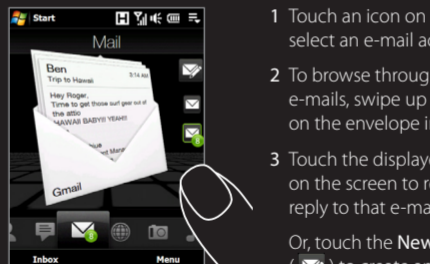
Start

Mail

Ben
Trip to Hawaii
9:14 AM
Hey Roger,
Time to get those surf gear out of the attic
HAWAII BABY!! YEAH!!

Gmail

Inbox
Menu

1 Touch an icon on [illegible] select an e-mail a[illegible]

2 To browse throug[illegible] e-mails, swipe up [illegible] on the envelope i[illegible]

3 Touch the display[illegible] on the screen to r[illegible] reply to that e-ma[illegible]

Or, touch the New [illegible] ( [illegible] ) to create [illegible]